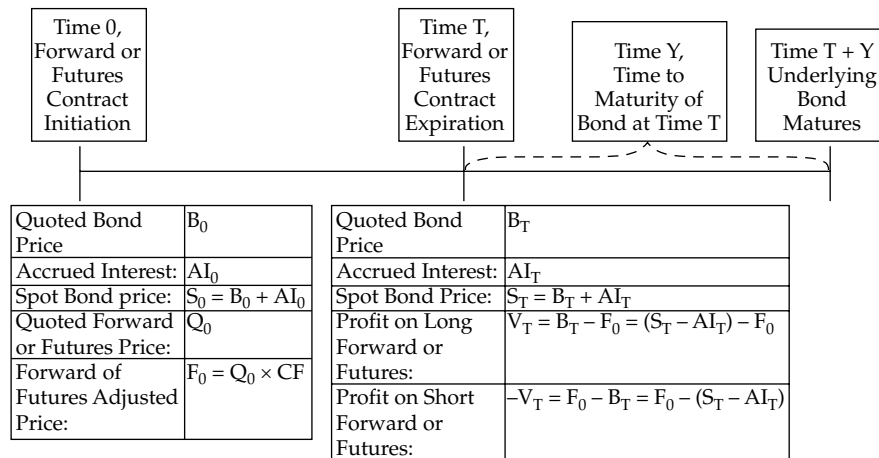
Time 0, Forward or Futures Contract Initiation

Time T, Forward or Futures Contract Expiration

Time Y, Time to Maturity of Bond at Time T

Time T + Y Underlying Bond Matures

| Quoted Bond Price | $B_0$ |
|---|---|
| Accrued Interest: | $AI_0$ |
| Spot Bond price: | $S_0 = B_0 + AI_0$ |
| Quoted Forward or Futures Price: | $Q_0$ |
| Forward of Futures Adjusted Price: | $F_0 = Q_0 \times CF$ |

| Quoted Bond Price | $B_T$ |
|---|---|
| Accrued Interest: | $AI_T$ |
| Spot Bond Price: | $S_T = B_T + AI_T$ |
| Profit on Long Forward or Futures: | $V_T = B_T - F_0 = (S_T - AI_T) - F_0$ |
| Profit on Short Forward or Futures: | $-V_T = F_0 - B_T = F_0 - (S_T - AI_T)$ |